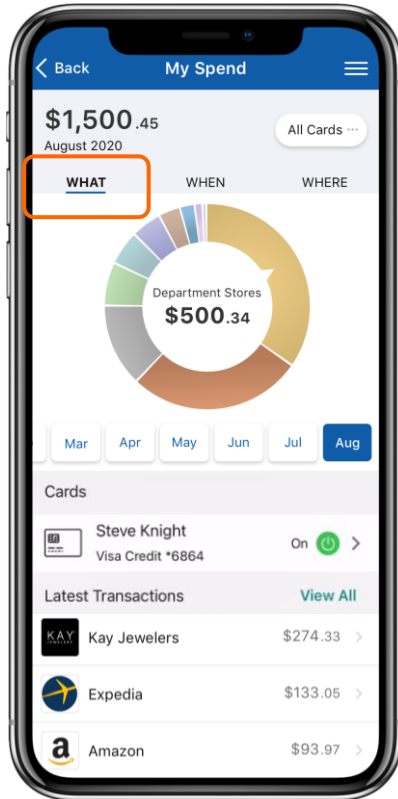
Back
My Spend

$1,500.45
August 2020
All Cards ···

WHAT
WHEN
WHERE

Department Stores
$500.34

Mar
Apr
May
Jun
Jul
Aug

Cards

Steve Knight
Visa Credit *6864
On

Latest Transactions
View All

KAY JEWELERS
Kay Jewelers
$274.33

Expedia
$133.05

a
Amazon
$93.97